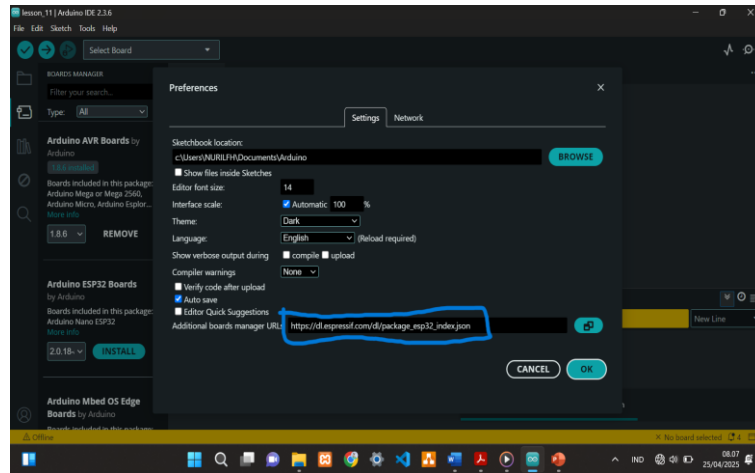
lesson_11 | Arduino IDE 2.3.6
File Edit Sketch Tools Help
Select Board

BOARDS MANAGER
Filter your search...
Type: All

Arduino AVR Boards by Arduino
1.8.6 installed
Boards included in this package: Arduino Mega or Mega 2560, Arduino Micro, Arduino Esplor...
More info
1.8.6
REMOVE

Arduino ESP32 Boards by Arduino
Boards included in this package: Arduino Nano ESP32
More info
2.0.18-
INSTALL

Arduino Mbed OS Edge Boards by Arduino
Boards included in this package

Preferences
Settings Network
Sketchbook location:
c:\Users\NURILFH\Documents\Arduino
BROWSE
Show files inside Sketches
Editor font size: 14
Interface scale: Automatic 100 %
Theme: Dark
Language: English (Reload required)
Show verbose output during compile upload
Compiler warnings None
Verify code after upload
Auto save
Editor Quick Suggestions
Additional boards manager URLs https://dl.espressif.com/dl/package_esp32_index.json
CANCEL OK

New Line
Offline
No board selected
IND
08.07
25/04/2025